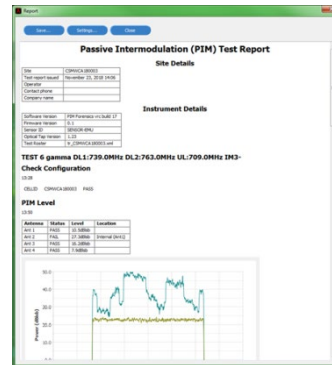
Report

Save... Settings... Close

Passive Intermodulation (PIM) Test Report

Site Details

| Site | CSMVCA180003 |
|---|---|
| Test report issued | November 21, 2018 14:06 |
| Operator | |
| Contact phone | |
| Company name | |

Instrument Details

| Software Version | PIM Forensics v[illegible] build 17 |
|---|---|
| Firmware Version | 0.1 |
| Sensor ID | SENSOR-BML |
| Optical Tap Version | 1.23 |
| Test Route | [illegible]_CSMVCA180003.xml |

TEST 6 gamma DL1:739.0MHz DL2:763.0MHz UL:709.0MHz IM3-

Check Configuration

13:20

CELLID CSMVCA180003 PASS

PIM Level

13:30

| Antenna | Status | Level | Location |
|---|---|---|---|
| Ant 1 | PASS | 10.5dBdc | |
| Ant 2 | PASS | 27.3dBdc | Internal (Ant1) |
| Ant 3 | PASS | 16.2dBdc | |
| Ant 4 | PASS | 7.9dBdc | |

50.0
40.0
30.0
20.0
10.0
Power (dBdc)